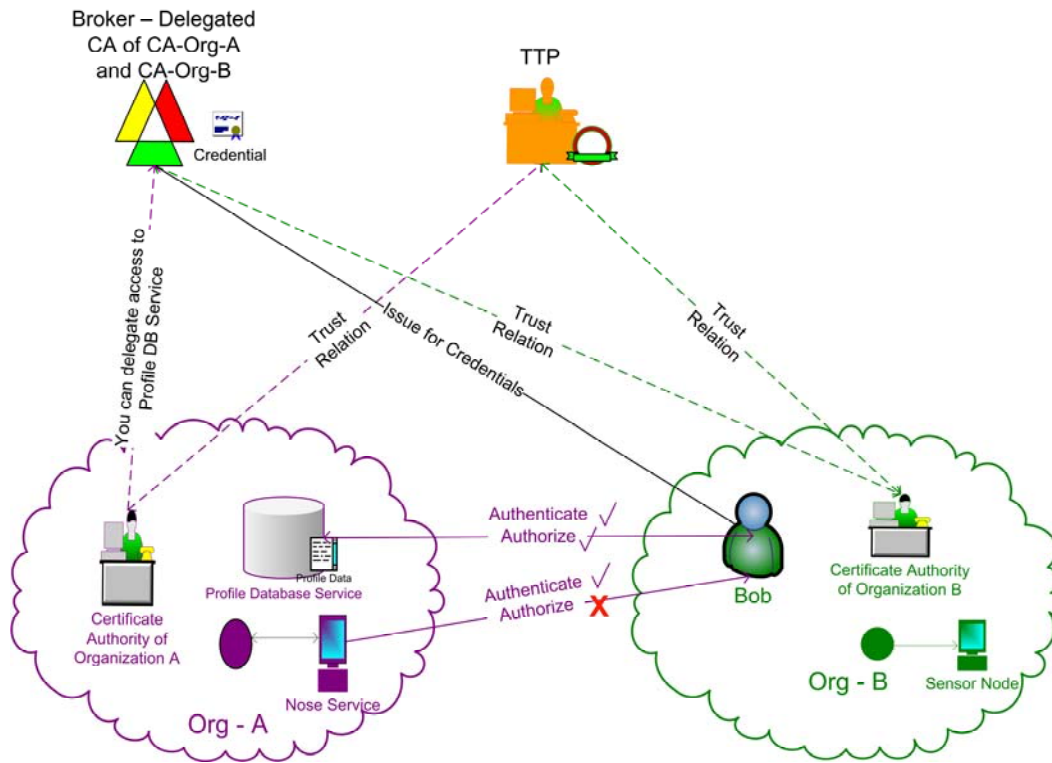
Broker – Delegated CA of CA-Org-A and CA-Org-B

Credential

TTP

You can delegate access to Profile DB Service

Trust Relation

Issue for Credentials

Trust Relation

Trust Relation

Authenticate ✓
Authorize ✓

Profile Data
Profile Database Service

Authenticate ✓
Authorize X

Certificate Authority of Organization A

Nose Service

Org - A

Bob

Certificate Authority of Organization B

Org - B

Sensor Node